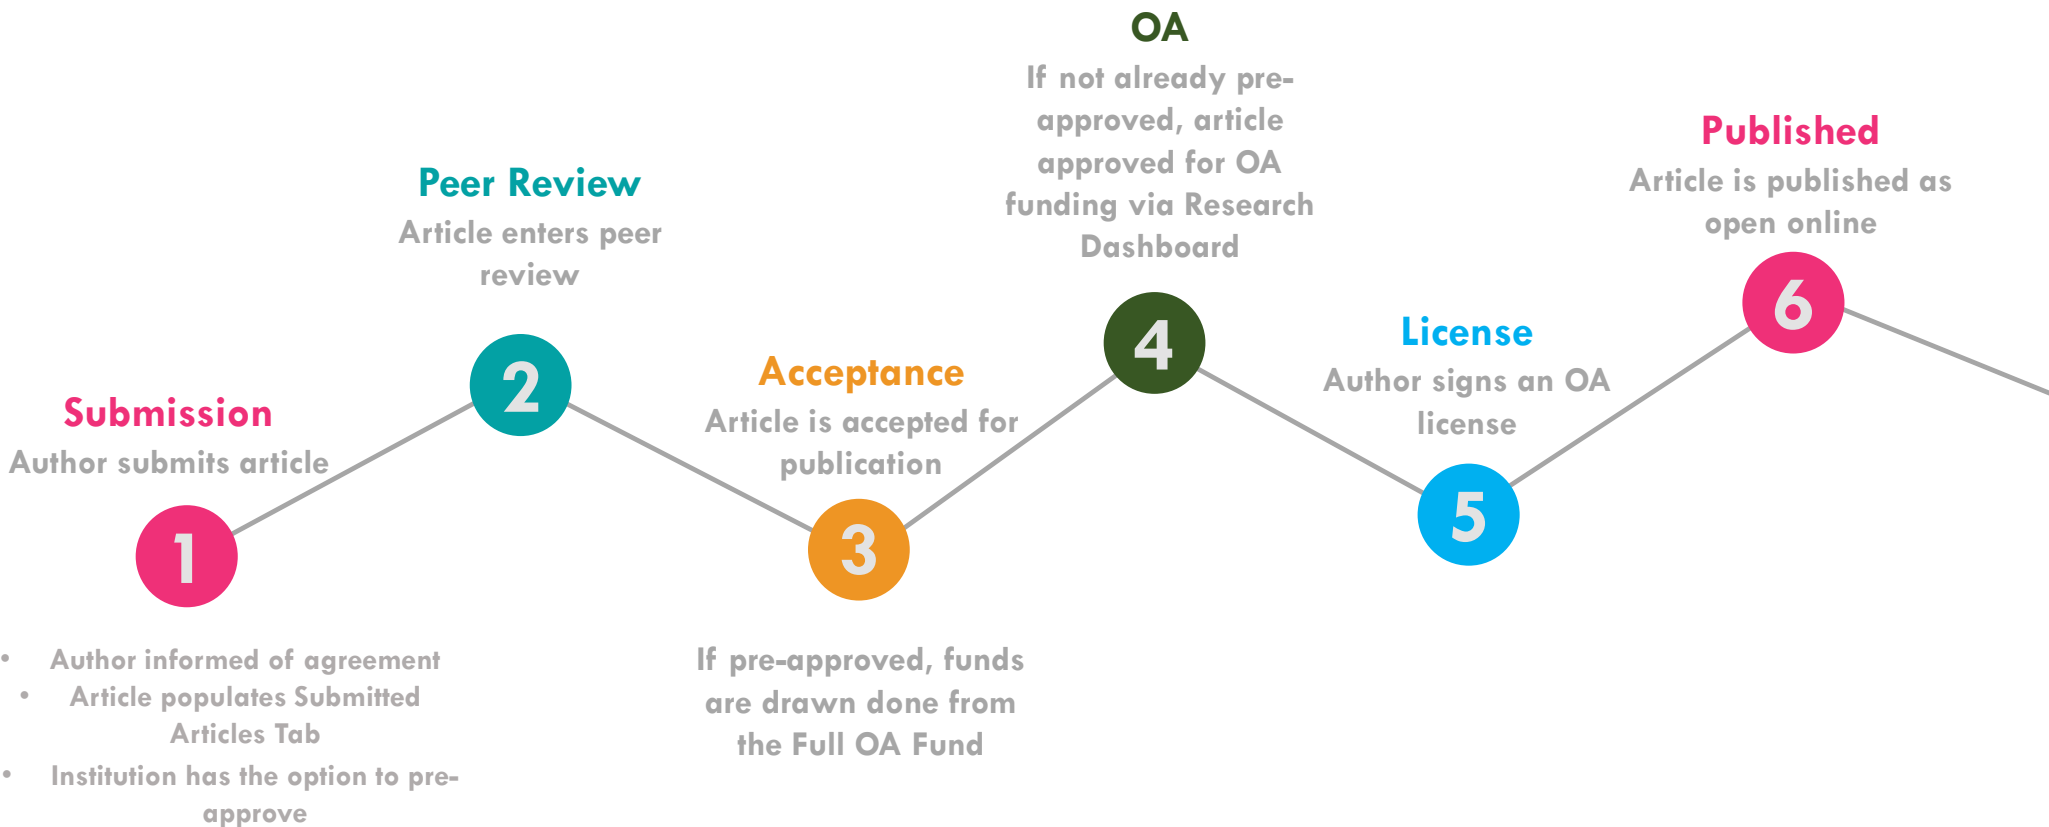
Submission
Author submits article

1

- Author informed of agreement
- Article populates Submitted Articles Tab
- Institution has the option to pre-approve

Peer Review
Article enters peer review

2

Acceptance
Article is accepted for publication

3

If pre-approved, funds are drawn done from the Full OA Fund

OA
If not already pre-approved, article approved for OA funding via Research Dashboard

4

License
Author signs an OA license

5

Published
Article is published as open online

6